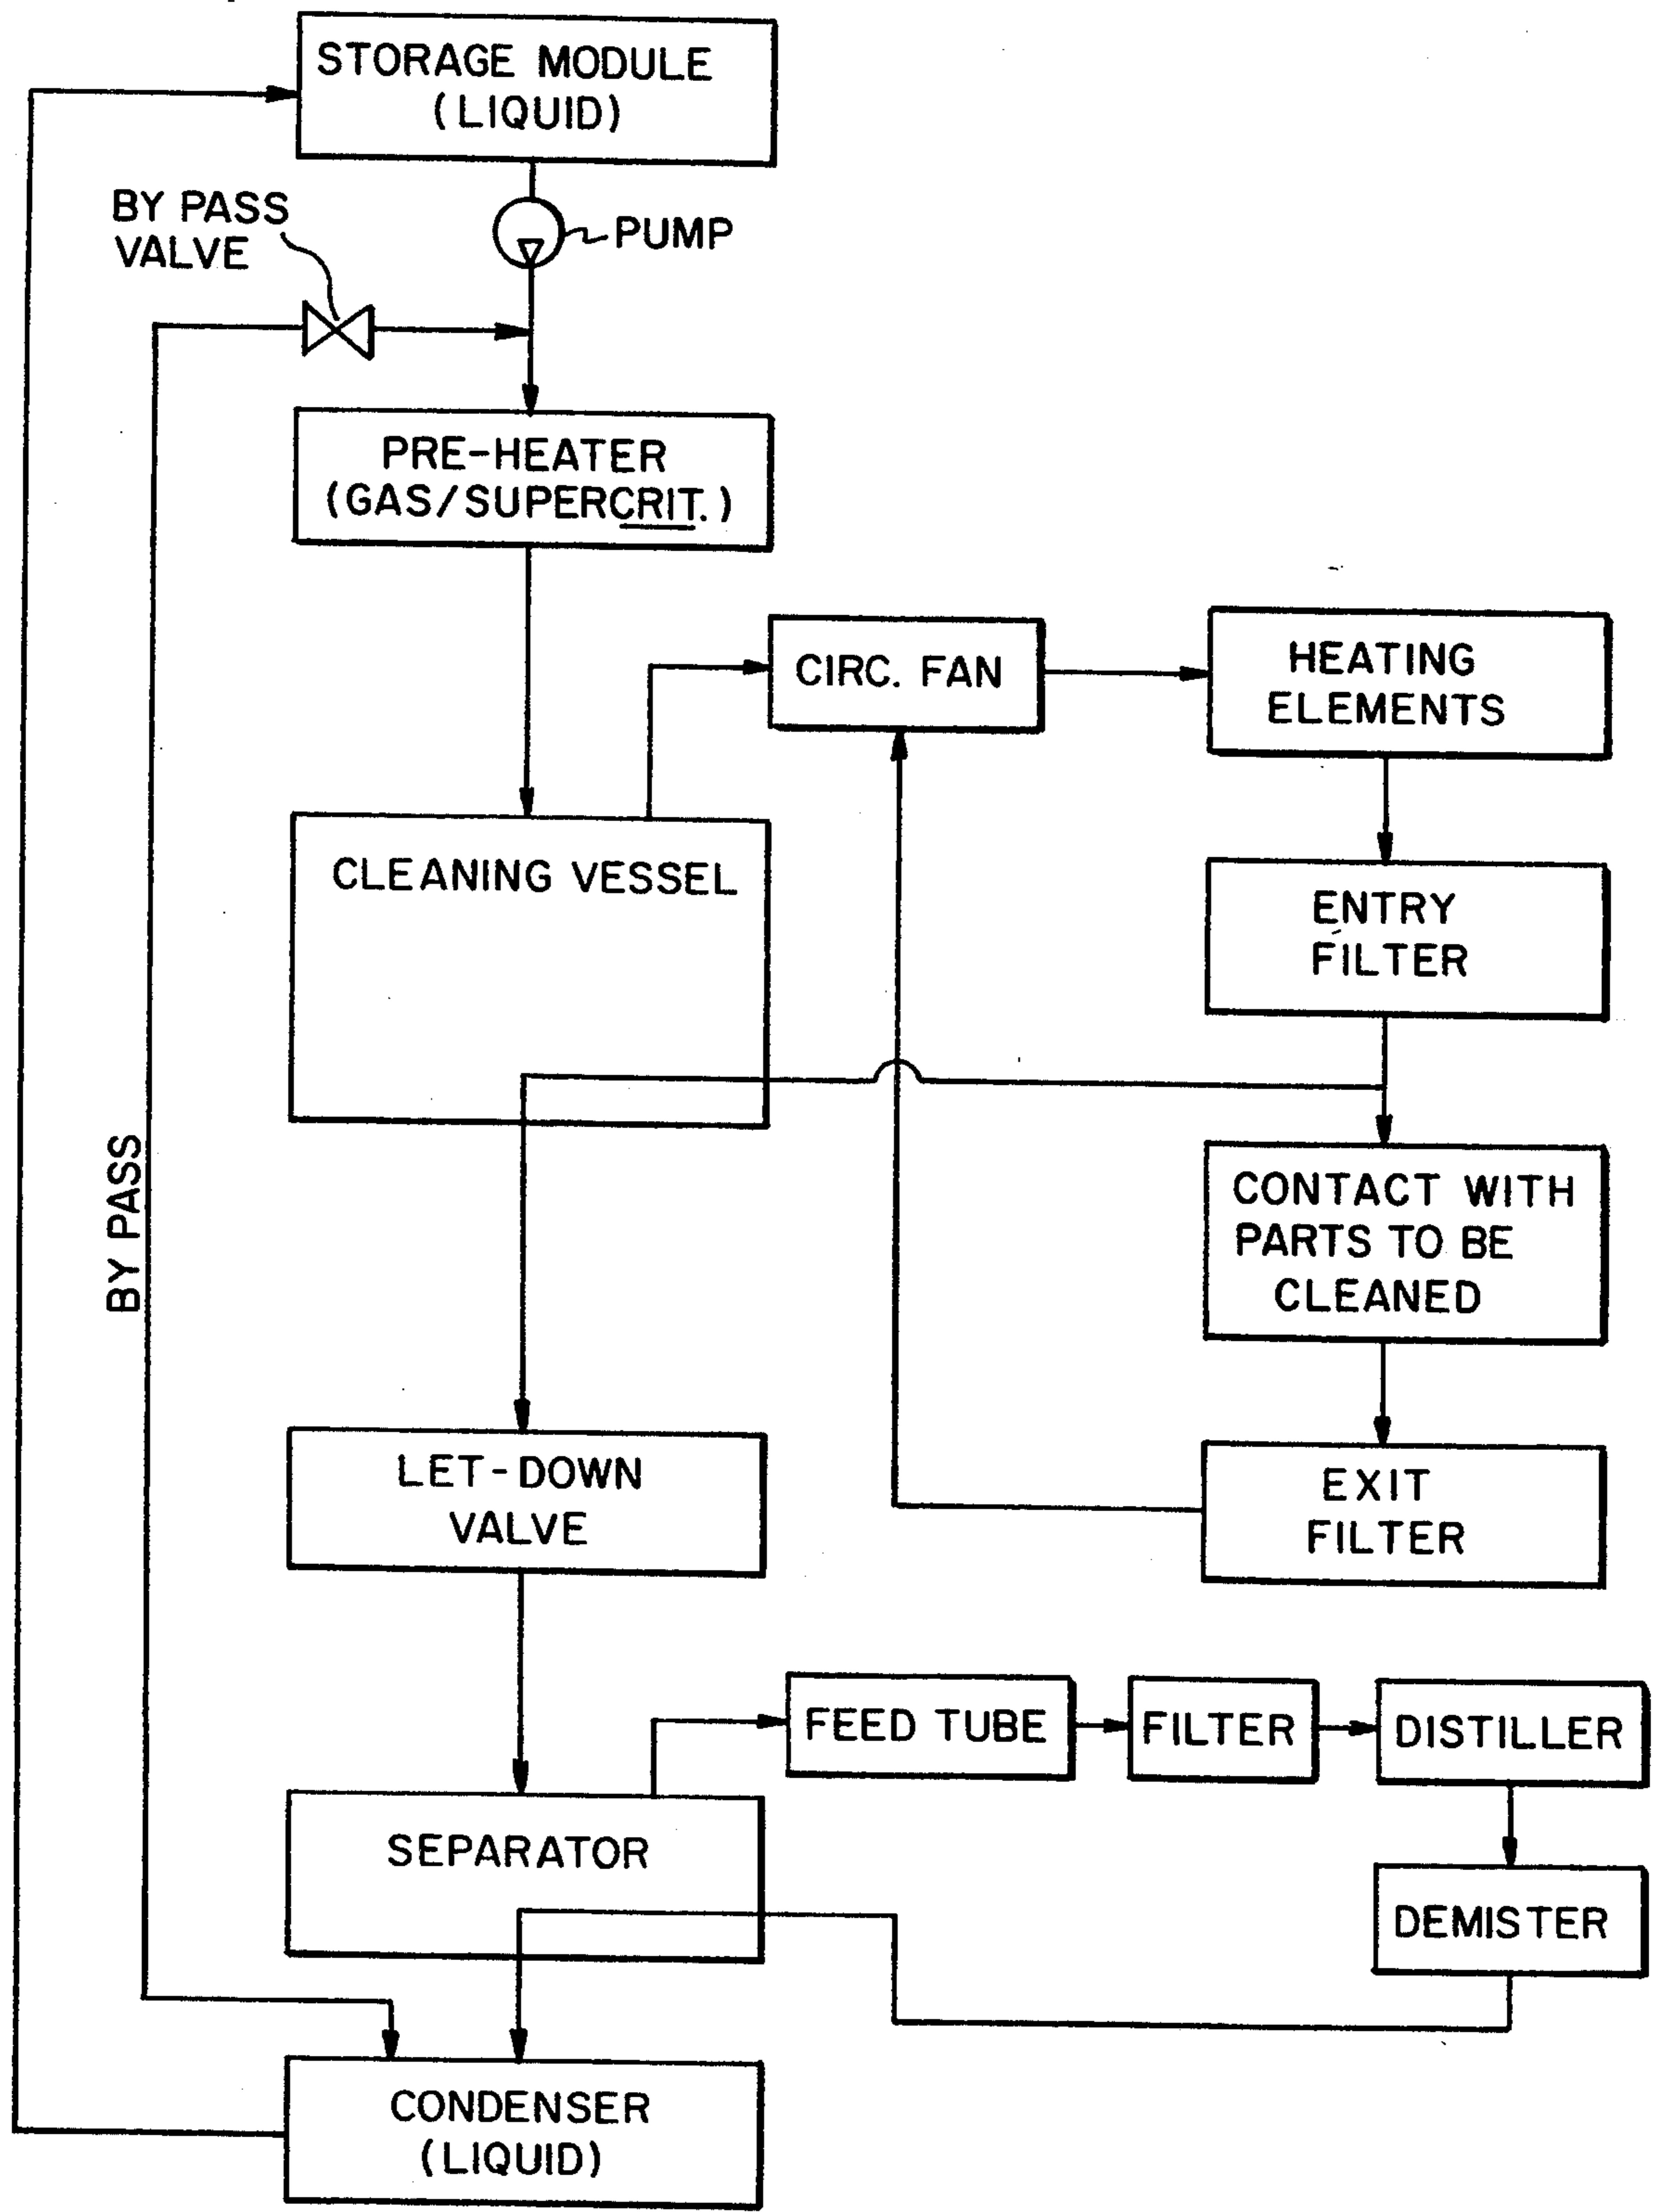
STORAGE MODULE (LIQUID)

BY PASS VALVE

PUMP

PRE-HEATER (GAS/SUPERCRIT.)

CIRC. FAN

HEATING ELEMENTS

CLEANING VESSEL

ENTRY FILTER

CONTACT WITH PARTS TO BE CLEANED

BY PASS

LET-DOWN VALVE

EXIT FILTER

FEED TUBE

FILTER

DISTILLER

SEPARATOR

DEMISTER

CONDENSER (LIQUID)